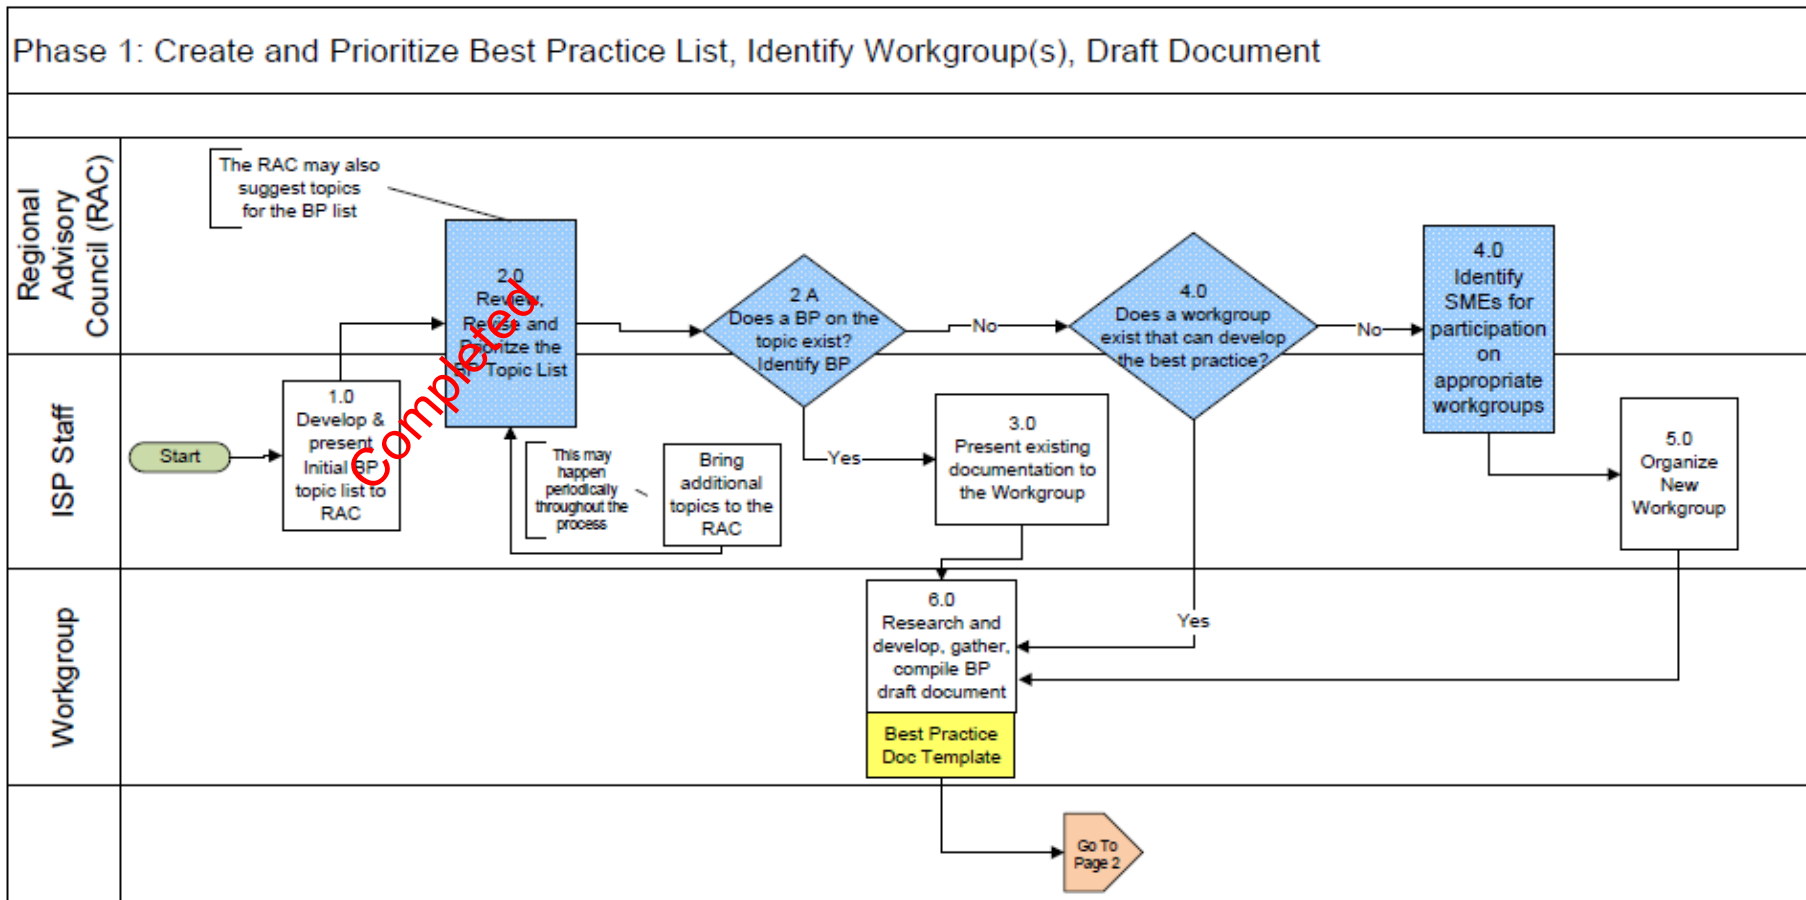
Phase 1: Create and Prioritize Best Practice List, Identify Workgroup(s), Draft Document

Regional Advisory Council (RAC)

ISP Staff

Workgroup

The RAC may also suggest topics for the BP list

2.0 Review, Revise and Prioritize the BP Topic List

Completed

2 A Does a BP on the topic exist? Identify BP

No

4.0 Does a workgroup exist that can develop the best practice?

No

4.0 Identify SMEs for participation on appropriate workgroups

Start

1.0 Develop & present Initial BP topic list to RAC

This may happen periodically throughout the process

Bring additional topics to the RAC

Yes

3.0 Present existing documentation to the Workgroup

5.0 Organize New Workgroup

6.0 Research and develop, gather, compile BP draft document

Yes

Best Practice Doc Template

Go To Page 2